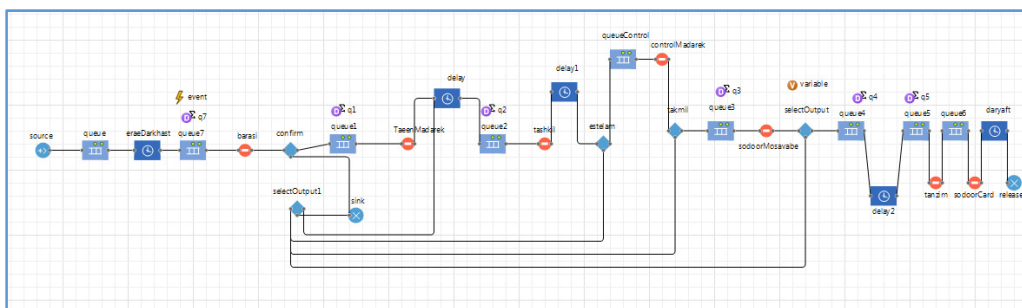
queueControl
controlMadarek
delay1
delay
event
q7
q1
q2
q3
variable
selectOutput
q4
q5
source
queue
eraeDarkhast
queue7
barasi
confirm
queue1
TaeenMadarek
queue2
tashkil
estelam
takmil
queue3
sodoorMosavabe
queue4
queue5
queue6
daryaft
selectOutput1
sink
delay2
tanzim
sodoorCard
release